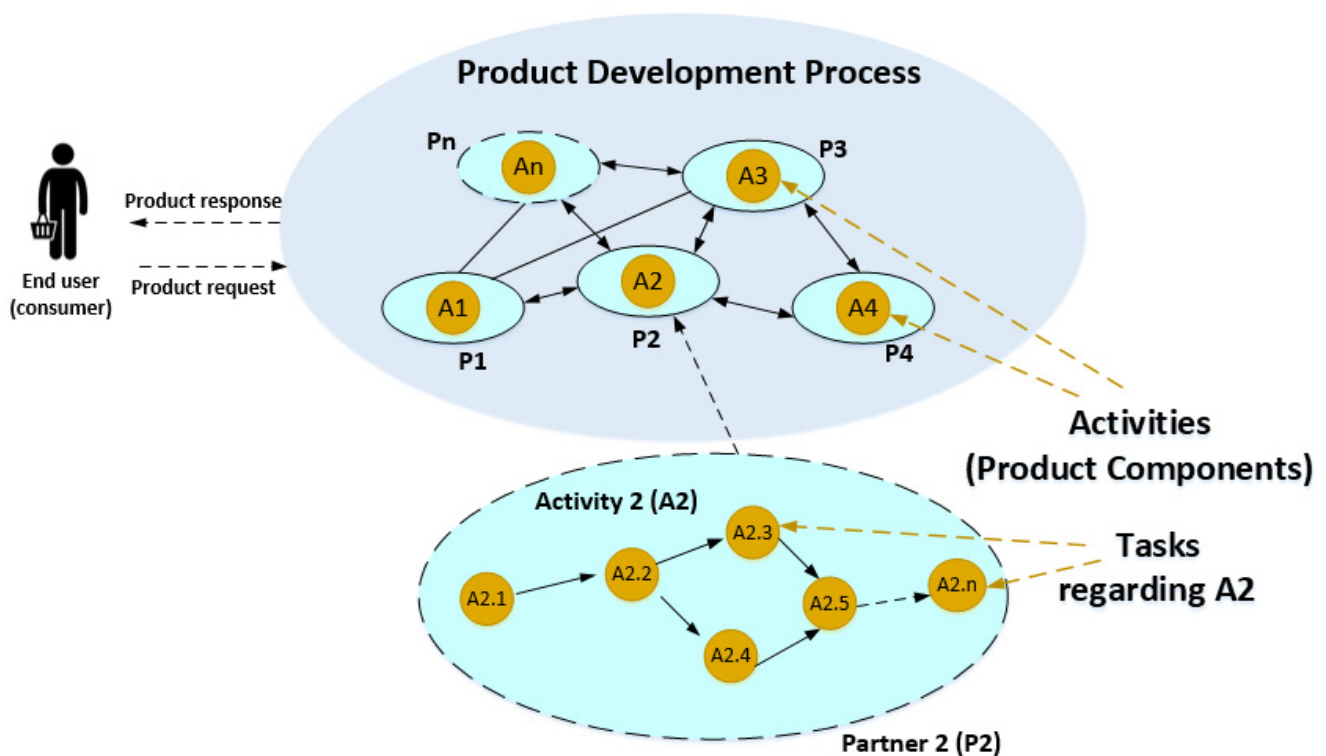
Product Development Process

Pn
An
A3
P3
Product response
End user (consumer)
Product request
A1
A2
A4
P1
P2
P4

Activities (Product Components)

Activity 2 (A2)
A2.3
A2.1
A2.2
A2.5
A2.n
A2.4

Tasks regarding A2

Partner 2 (P2)